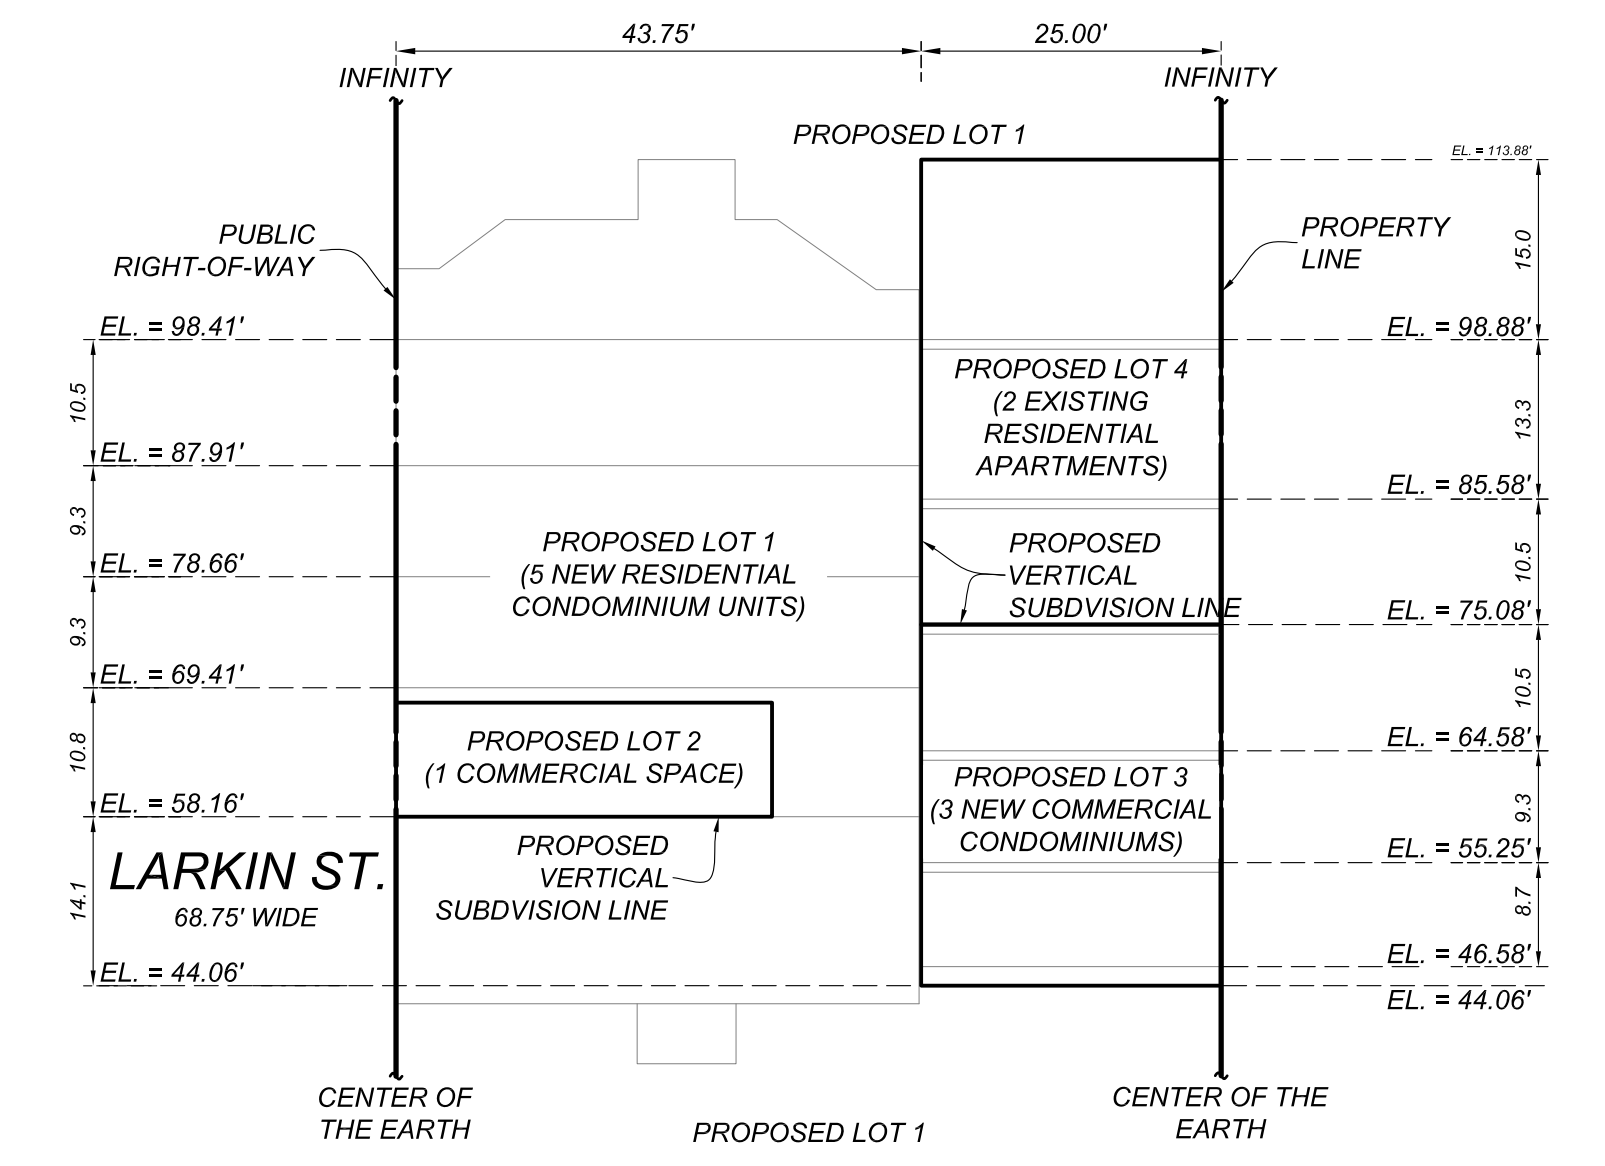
43.75'

25.00'

INFINITY

INFINITY

PROPOSED LOT 1

EL. = 113.88'

PUBLIC RIGHT-OF-WAY

PROPERTY LINE

15.0

EL. = 98.41'

EL. = 98.88'

10.5

PROPOSED LOT 4 (2 EXISTING RESIDENTIAL APARTMENTS)

13.3

EL. = 87.91'

EL. = 85.58'

9.3

PROPOSED LOT 1 (5 NEW RESIDENTIAL CONDOMINIUM UNITS)

PROPOSED VERTICAL SUBDVISION LINE

10.5

EL. = 78.66'

EL. = 75.08'

9.3

10.5

EL. = 69.41'

10.8

PROPOSED LOT 2 (1 COMMERCIAL SPACE)

EL. = 64.58'

PROPOSED LOT 3 (3 NEW COMMERCIAL CONDOMINIUMS)

9.3

EL. = 58.16'

LARKIN ST.

68.75' WIDE

PROPOSED VERTICAL SUBDVISION LINE

EL. = 55.25'

14.1

8.7

EL. = 46.58'

EL. = 44.06'

EL. = 44.06'

CENTER OF THE EARTH

PROPOSED LOT 1

CENTER OF THE EARTH